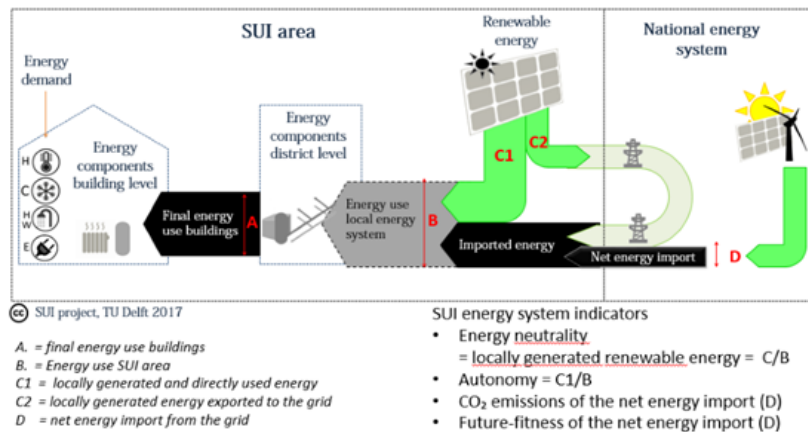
SUI area

National energy system

Renewable energy

Energy demand

Energy components building level

Energy components district level

H

C

HW

E

Final energy use buildings

A

Energy use local energy system

B

C1

C2

Imported energy

Net energy import

D

SUI project, TU Delft 2017

A. = final energy use buildings
B. = Energy use SUI area
C1 = locally generated and directly used energy
C2 = locally generated energy exported to the grid
D = net energy import from the grid

SUI energy system indicators

• Energy neutrality
= locally generated renewable energy = C/B
• Autonomy = C1/B
• $CO_2$ emissions of the net energy import (D)
• Future-fitness of the net energy import (D)